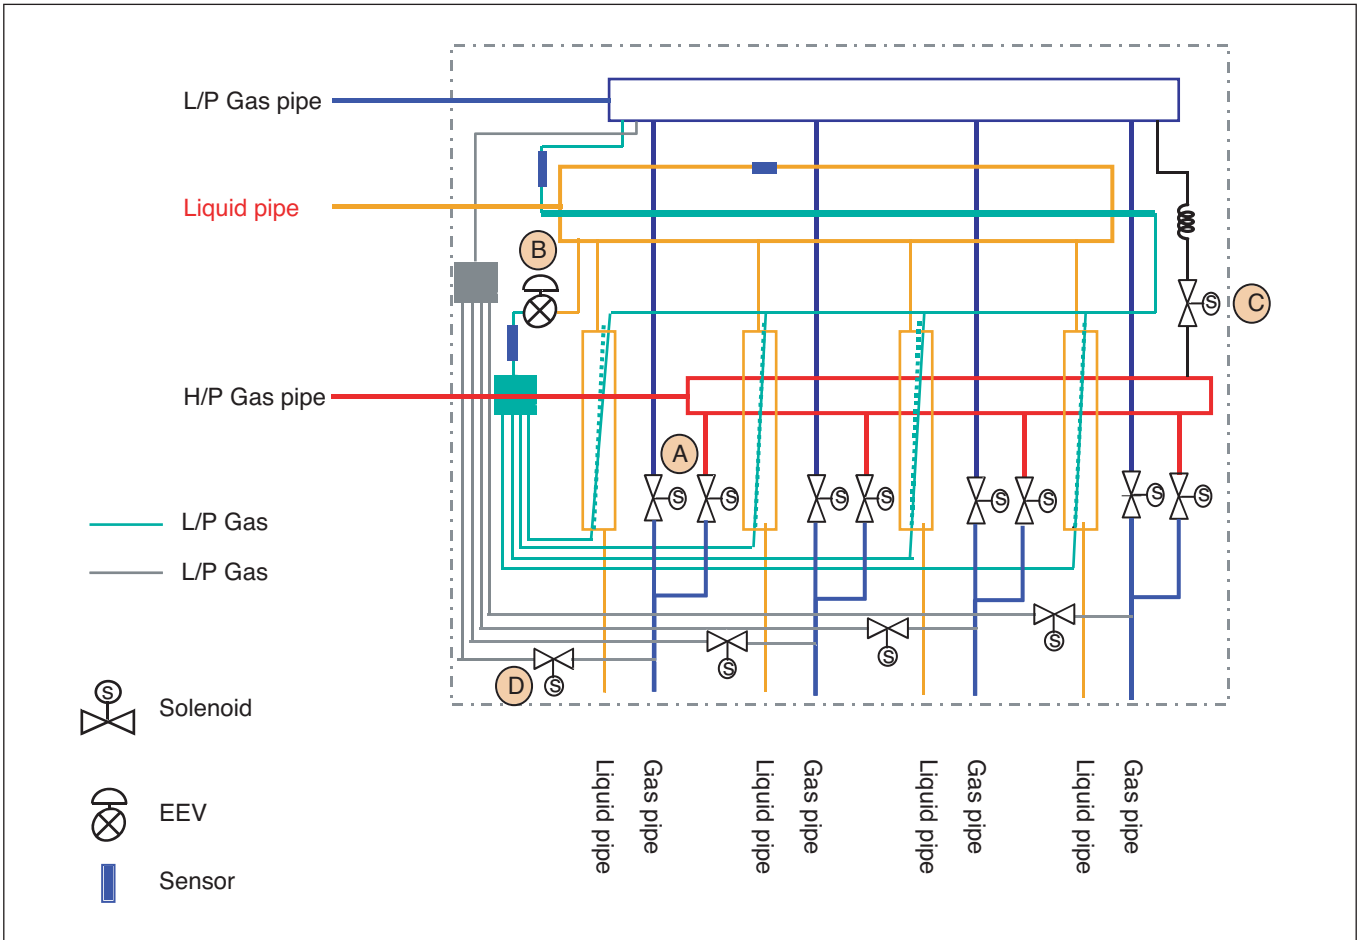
L/P Gas pipe

Liquid pipe

B

C

H/P Gas pipe

A

S S S S S S S S S

L/P Gas

L/P Gas

S S S

D S

Solenoid

EEV

Sensor

Liquid pipe

Gas pipe

Liquid pipe

Gas pipe

Liquid pipe

Gas pipe

Liquid pipe

Gas pipe